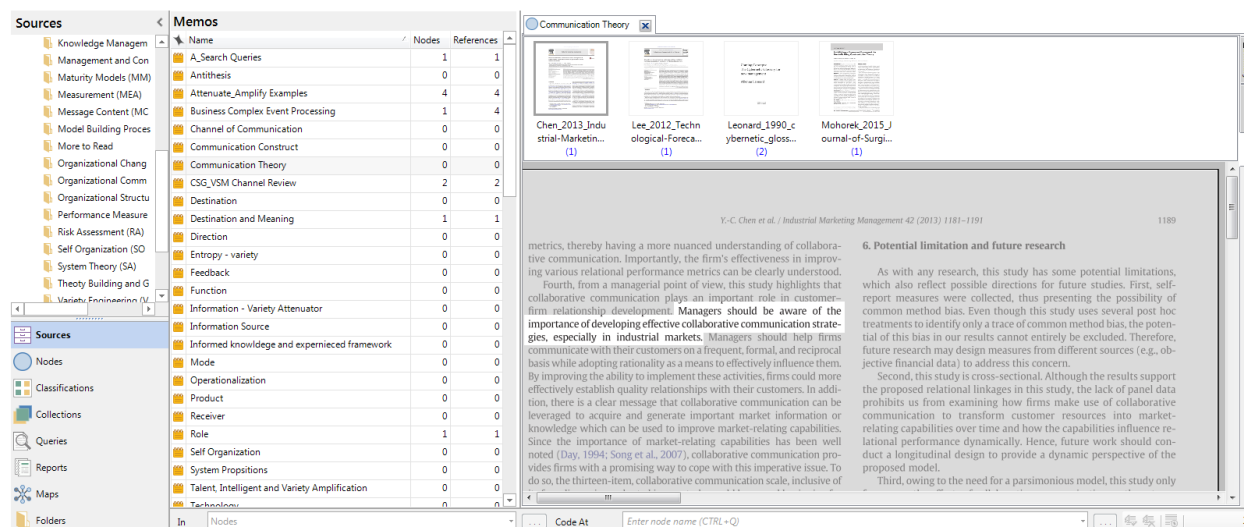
Sources

Knowledge Managem
Management and Con
Maturity Models (MM)
Measurement (MEA)
Message Content (MC
Model Building Proces
More to Read
Organizational Chang
Organizational Comm
Organizational Structu
Performance Measure
Risk Assessment (RA)
Self Organization (SO
System Theory (SA)
Theory Building and G
Variety Engineering (V

Sources
Nodes
Classifications
Collections
Queries
Reports
Maps
Folders

Memos

| Name | Nodes | References |
|---|---|---|
| A_Search Queries | 1 | 1 |
| Antithesis | 0 | 0 |
| Attenuate_Amplify Examples | 4 | 4 |
| Business Complex Event Processing | 1 | 4 |
| Channel of Communication | 0 | 0 |
| Communication Construct | 0 | 0 |
| Communication Theory | 0 | 0 |
| CSG_VSM Channel Review | 2 | 2 |
| Destination | 0 | 0 |
| Destination and Meaning | 1 | 1 |
| Direction | 0 | 0 |
| Entropy - variety | 0 | 0 |
| Feedback | 0 | 0 |
| Function | 0 | 0 |
| Information - Variety Attenuator | 0 | 0 |
| Information Source | 0 | 0 |
| Informed knowldege and expernieced framework | 0 | 0 |
| Mode | 0 | 0 |
| Operationalization | 0 | 0 |
| Product | 0 | 0 |
| Receiver | 0 | 0 |
| Role | 1 | 1 |
| Self Organization | 0 | 0 |
| System Propsitions | 0 | 0 |
| Talent, Intelligent and Variety Amplification | 0 | 0 |
| Technology | 0 | 0 |

In Nodes

Communication Theory

Chen_2013_Industrial-Marketing... (1)
Lee_2012_Technological-Foreca... (1)
Leonard_1990_cybernetic_gloss... (2)
Mohorek_2015_Journal-of-Surgi... (1)

Y.-C. Chen et al. / Industrial Marketing Management 42 (2013) 1181–1191 1189

metrics, thereby having a more nuanced understanding of collaborative communication. Importantly, the firm's effectiveness in improving various relational performance metrics can be clearly understood.

Fourth, from a managerial point of view, this study highlights that collaborative communication plays an important role in customer–firm relationship development. Managers should be aware of the importance of developing effective collaborative communication strategies, especially in industrial markets. Managers should help firms communicate with their customers on a frequent, formal, and reciprocal basis while adopting rationality as a means to effectively influence them. By improving the ability to implement these activities, firms could more effectively establish quality relationships with their customers. In addition, there is a clear message that collaborative communication can be leveraged to acquire and generate important market information or knowledge which can be used to improve market-relating capabilities. Since the importance of market-relating capabilities has been well noted (Day, 1994; Song et al., 2007), collaborative communication provides firms with a promising way to cope with this imperative issue. To do so, the thirteen-item, collaborative communication scale, inclusive of

6. Potential limitation and future research

As with any research, this study has some potential limitations, which also reflect possible directions for future studies. First, self-report measures were collected, thus presenting the possibility of common method bias. Even though this study uses several post hoc treatments to identify only a trace of common method bias, the potential of this bias in our results cannot entirely be excluded. Therefore, future research may design measures from different sources (e.g., objective financial data) to address this concern.

Second, this study is cross-sectional. Although the results support the proposed relational linkages in this study, the lack of panel data prohibits us from examining how firms make use of collaborative communication to transform customer resources into market-relating capabilities over time and how the capabilities influence relational performance dynamically. Hence, future work should conduct a longitudinal design to provide a dynamic perspective of the proposed model.

Third, owing to the need for a parsimonious model, this study only

Code At Enter node name (CTRL+Q)